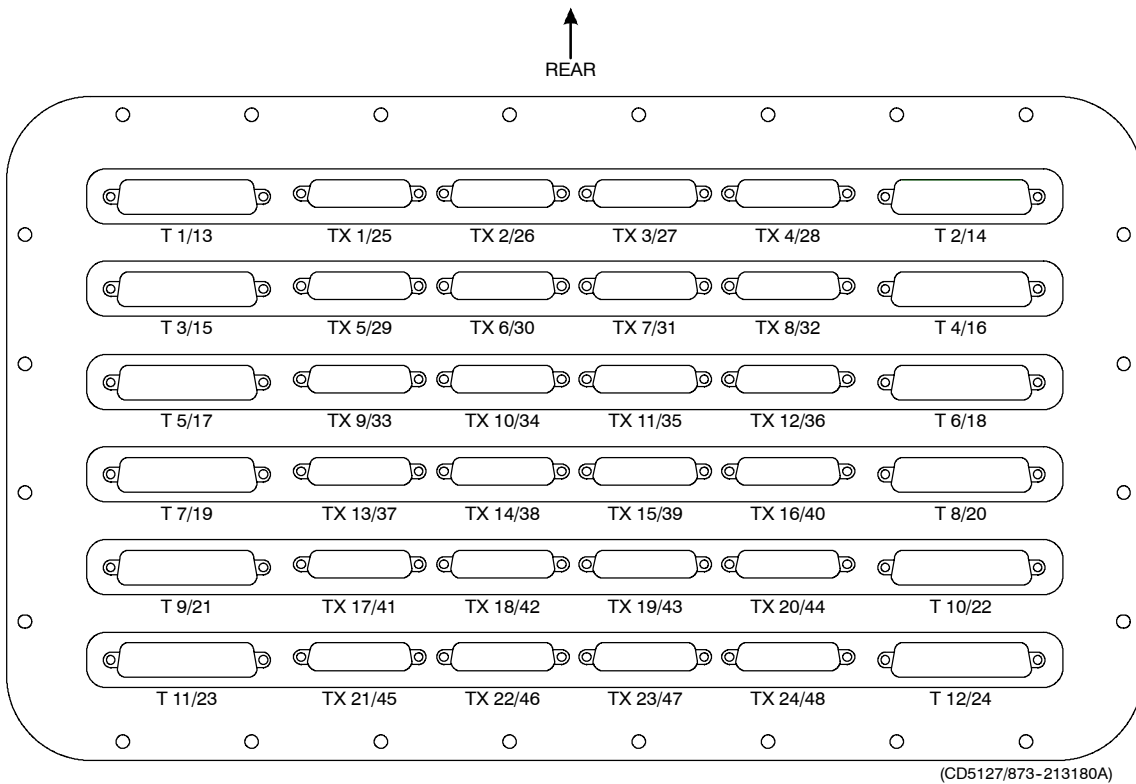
REAR

T 1/13 TX 1/25 TX 2/26 TX 3/27 TX 4/28 T 2/14

T 3/15 TX 5/29 TX 6/30 TX 7/31 TX 8/32 T 4/16

T 5/17 TX 9/33 TX 10/34 TX 11/35 TX 12/36 T 6/18

T 7/19 TX 13/37 TX 14/38 TX 15/39 TX 16/40 T 8/20

T 9/21 TX 17/41 TX 18/42 TX 19/43 TX 20/44 T 10/22

T 11/23 TX 21/45 TX 22/46 TX 23/47 TX 24/48 T 12/24

(CD5127/873-213180A)